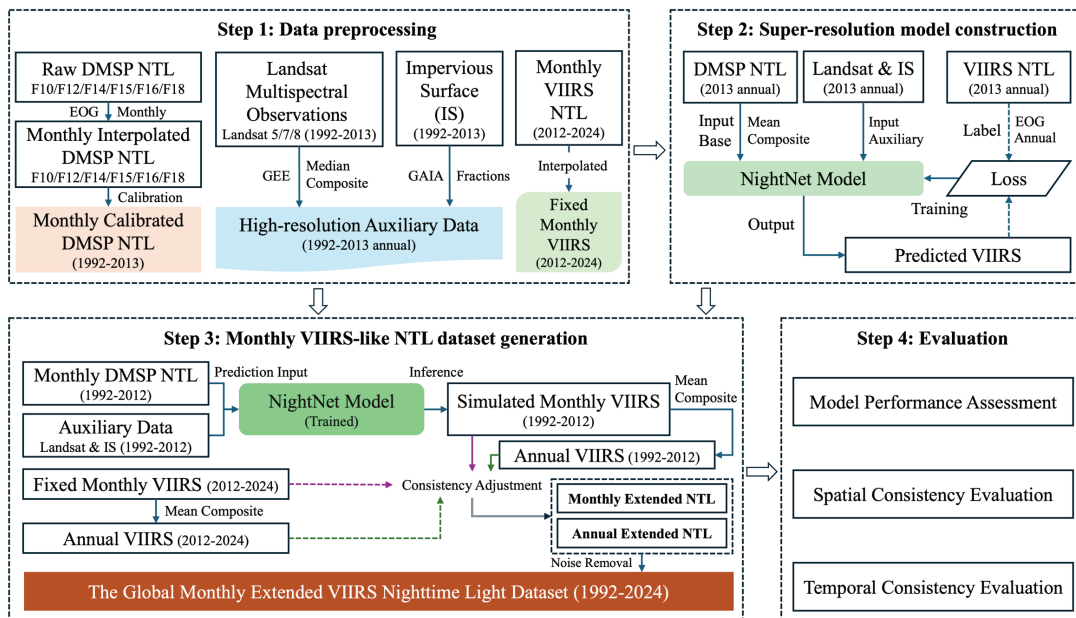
Step 1: Data preprocessing

Raw DMSP NTL
F10/F12/F14/F15/F16/F18

EOG Monthly

Monthly Interpolated DMSP NTL
F10/F12/F14/F15/F16/F18

Calibration

Monthly Calibrated DMSP NTL
(1992-2013)

Landsat Multispectral Observations
Landsat 5/7/8 (1992-2013)

GEE Median Composite

Impervious Surface (IS)
(1992-2013)

GAIA Fractions

High-resolution Auxiliary Data
(1992-2013 annual)

Monthly VIIRS NTL
(2012-2024)

Interpolated

Fixed Monthly VIIRS
(2012-2024)

Step 2: Super-resolution model construction

DMSP NTL
(2013 annual)

Input Base

Mean Composite

Landsat & IS
(2013 annual)

Input Auxiliary

VIIRS NTL
(2013 annual)

Label

EOG Annual

NightNet Model

Loss

Training

Output

Predicted VIIRS

Step 3: Monthly VIIRS-like NTL dataset generation

Monthly DMSP NTL
(1992-2012)

Prediction Input

Auxiliary Data
Landsat & IS (1992-2012)

NightNet Model
(Trained)

Inference

Simulated Monthly VIIRS
(1992-2012)

Mean Composite

Annual VIIRS (1992-2012)

Fixed Monthly VIIRS (2012-2024)

Mean Composite

Annual VIIRS (2012-2024)

Consistency Adjustment

Monthly Extended NTL

Annual Extended NTL

Noise Removal

The Global Monthly Extended VIIRS Nighttime Light Dataset (1992-2024)

Step 4: Evaluation

Model Performance Assessment

Spatial Consistency Evaluation

Temporal Consistency Evaluation